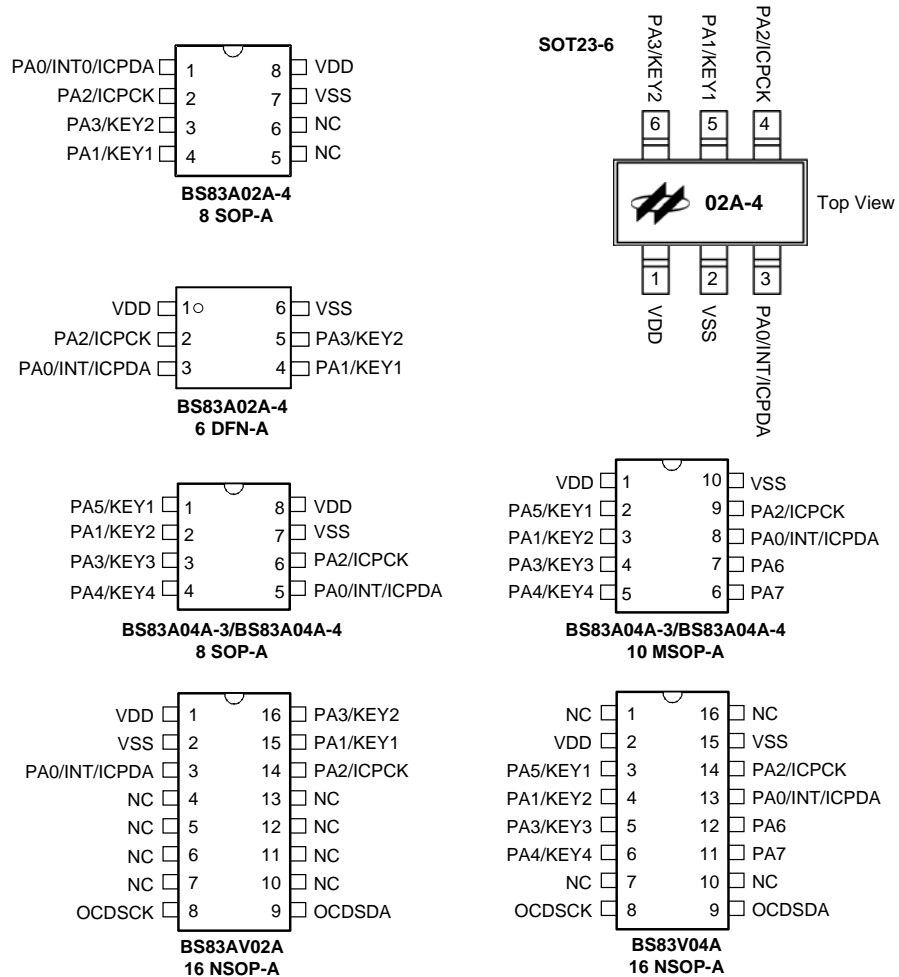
PA0/INT0/ICPDA 1 8 VDD
PA2/ICPCK 2 7 VSS
PA3/KEY2 3 6 NC
PA1/KEY1 4 5 NC
BS83A02A-4
8 SOP-A

SOT23-6
PA3/KEY2 PA1/KEY1 PA2/ICPCK
6 5 4
02A-4
Top View
1 2 3
VDD VSS PA0/INT/ICPDA

VDD 1 6 VSS
PA2/ICPCK 2 5 PA3/KEY2
PA0/INT/ICPDA 3 4 PA1/KEY1
BS83A02A-4
6 DFN-A

PA5/KEY1 1 8 VDD
PA1/KEY2 2 7 VSS
PA3/KEY3 3 6 PA2/ICPCK
PA4/KEY4 4 5 PA0/INT/ICPDA
BS83A04A-3/BS83A04A-4
8 SOP-A

VDD 1 10 VSS
PA5/KEY1 2 9 PA2/ICPCK
PA1/KEY2 3 8 PA0/INT/ICPDA
PA3/KEY3 4 7 PA6
PA4/KEY4 5 6 PA7
BS83A04A-3/BS83A04A-4
10 MSOP-A

VDD 1 16 PA3/KEY2
VSS 2 15 PA1/KEY1
PA0/INT/ICPDA 3 14 PA2/ICPCK
NC 4 13 NC
NC 5 12 NC
NC 6 11 NC
NC 7 10 NC
OCDSCK 8 9 OCDSDA
BS83AV02A
16 NSOP-A

NC 1 16 NC
VDD 2 15 VSS
PA5/KEY1 3 14 PA2/ICPCK
PA1/KEY2 4 13 PA0/INT/ICPDA
PA3/KEY3 5 12 PA6
PA4/KEY4 6 11 PA7
NC 7 10 NC
OCDSCK 8 9 OCDSDA
BS83V04A
16 NSOP-A